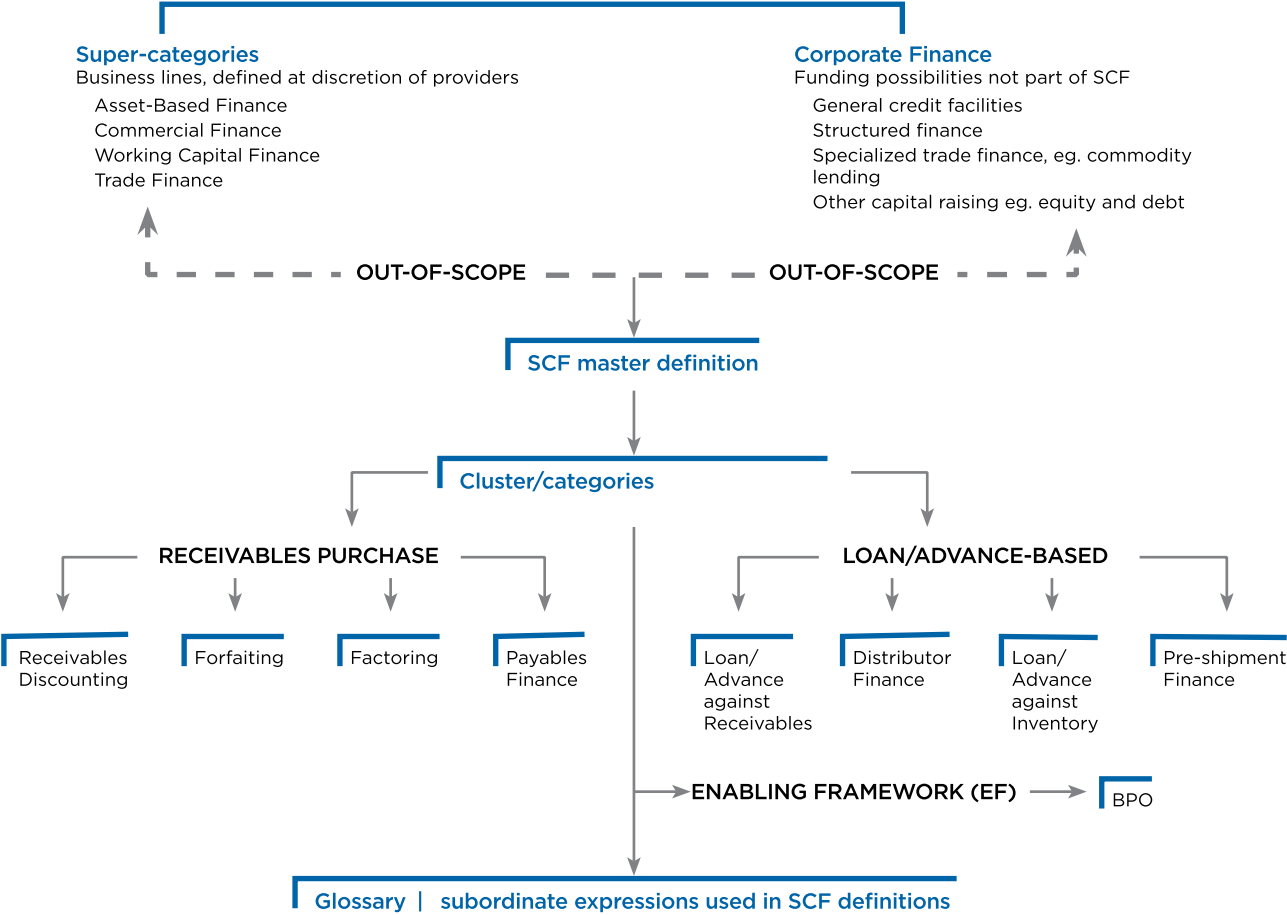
Super-categories
Business lines, defined at discretion of providers
Asset-Based Finance
Commercial Finance
Working Capital Finance
Trade Finance

Corporate Finance
Funding possibilities not part of SCF
General credit facilities
Structured finance
Specialized trade finance, eg. commodity lending
Other capital raising eg. equity and debt

OUT-OF-SCOPE
OUT-OF-SCOPE

SCF master definition

Cluster/categories

RECEIVABLES PURCHASE

Receivables Discounting
Forfaiting
Factoring
Payables Finance

LOAN/ADVANCE-BASED

Loan/ Advance against Receivables
Distributor Finance
Loan/ Advance against Inventory
Pre-shipment Finance

ENABLING FRAMEWORK (EF)
BPO

Glossary | subordinate expressions used in SCF definitions